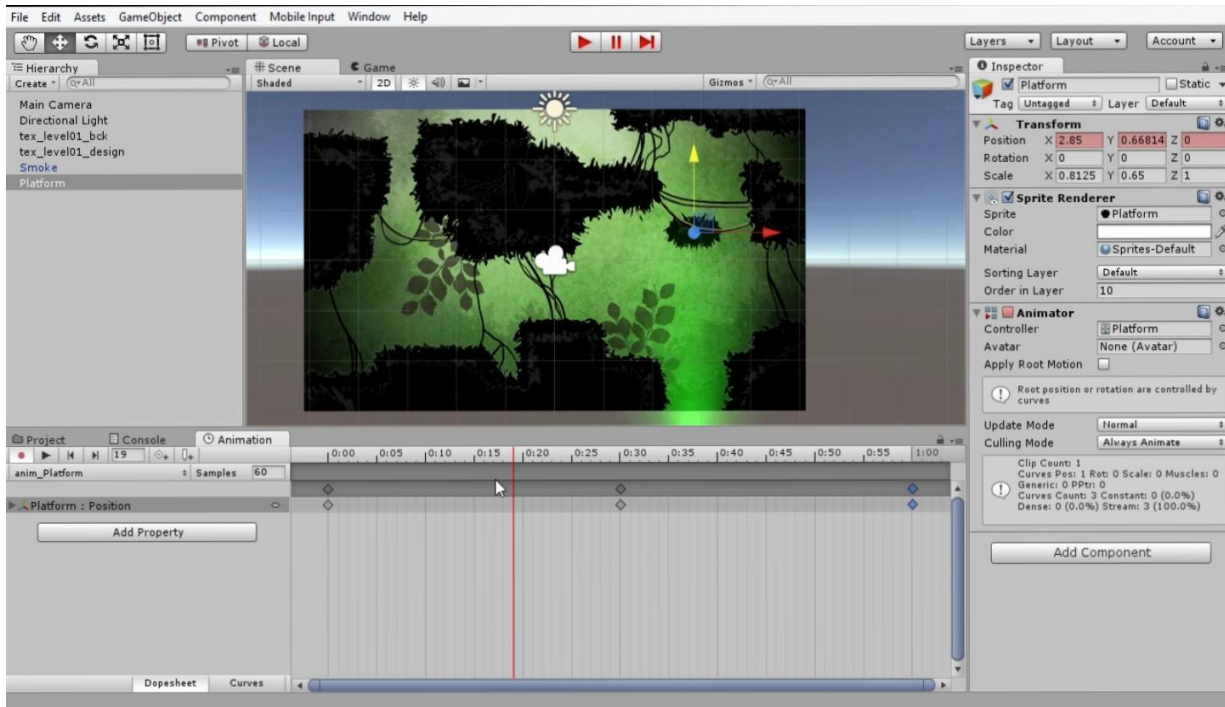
File Edit Assets GameObject Component Mobile Input Window Help

Pivot Local

Layers Layout Account

Hierarchy
Create Q•All
Main Camera
Directional Light
tex_level01_bck
tex_level01_design
Smoke
Platform

Scene Game
Shaded 2D
Gizmos Q•All

Inspector
Platform Static
Tag Untagged Layer Default
Transform
Position X 2.85 Y 0.66814 Z 0
Rotation X 0 Y 0 Z 0
Scale X 0.8125 Y 0.65 Z 1
Sprite Renderer
Sprite Platform
Color
Material Sprites-Default
Sorting Layer Default
Order in Layer 10
Animator
Controller Platform
Avatar None (Avatar)
Apply Root Motion
Root position or rotation are controlled by curves
Update Mode Normal
Culling Mode Always Animate
Clip Count: 1
Curves Pos: 1 Rot: 0 Scale: 0 Muscles: 0
Generic: 0 PPtr: 0
Curves Count: 3 Constant: 0 (0.0%)
Dense: 0 (0.0%) Stream: 3 (100.0%)
Add Component

Project Console Animation
19
anim_Platform Samples 60
0:00 0:05 0:10 0:15 0:20 0:25 0:30 0:35 0:40 0:45 0:50 0:55 1:00
Platform : Position
Add Property
Dopesheet Curves